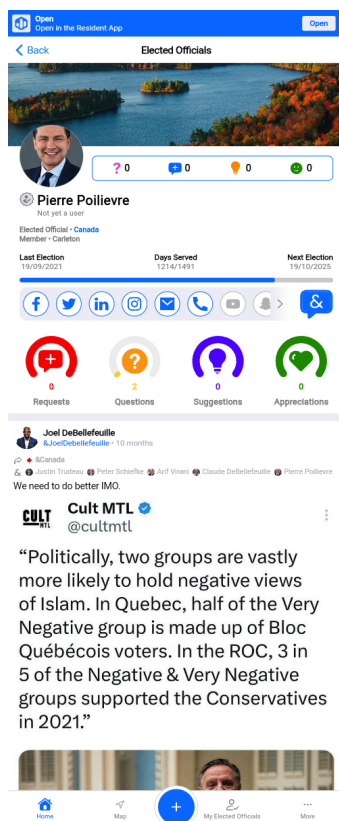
Open
Open in the Resident App
Open

< Back
Elected Officials

? 0
0
0
0

Pierre Poilievre
Not yet a user

Elected Official • Canada
Member • Carleton

Last Election
19/09/2021
Days Served
1214/1491
Next Election
19/10/2025

&

0
Requests
2
Questions
0
Suggestions
0
Appreciations

Joel DeBellefeuille
&JoelDeBellefeuille • 10 months

&Canada
& Justin Trudeau Peter Schiefke Arif Virani Claude DeBellefeuille Pierre Poilievre

We need to do better IMO.

CULT MTL
Cult MTL
@cultmtl

“Politically, two groups are vastly more likely to hold negative views of Islam. In Quebec, half of the Very Negative group is made up of Bloc Québécois voters. In the ROC, 3 in 5 of the Negative & Very Negative groups supported the Conservatives in 2021.”

Home
Map
+
My Elected Officials
More